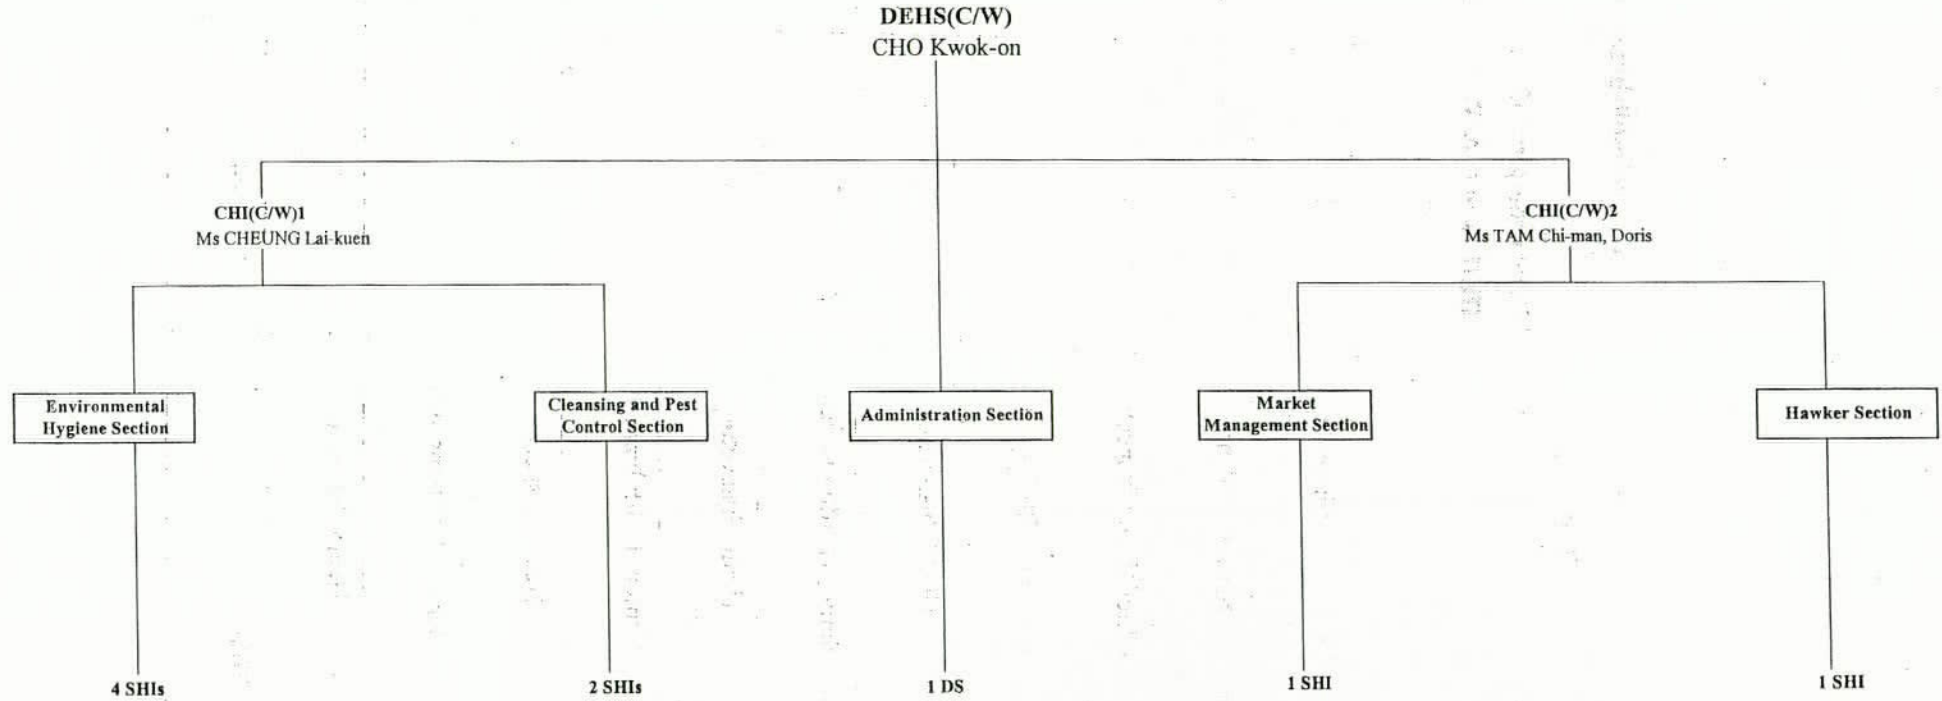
DEHS(C/W)
CHO Kwok-on

CHI(C/W)1
Ms CHEUNG Lai-kuen

CHI(C/W)2
Ms TAM Chi-man, Doris

Environmental Hygiene Section

Cleansing and Pest Control Section

Administration Section

Market Management Section

Hawker Section

4 SHIs

2 SHIs

1 DS

1 SHI

1 SHI